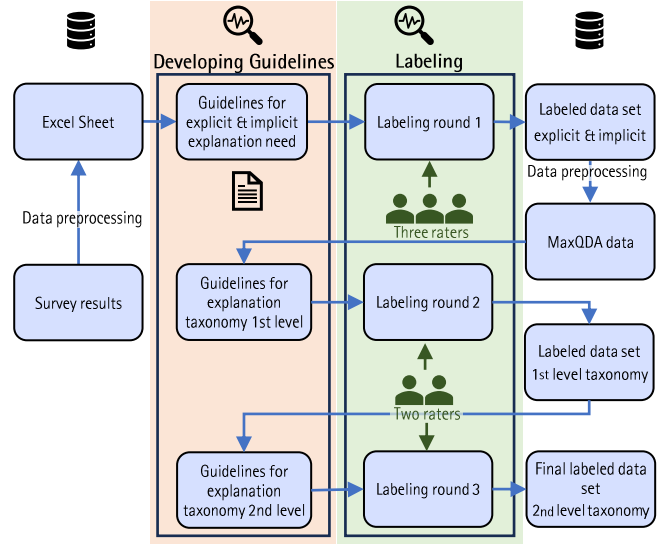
Developing Guidelines

Labeling

Excel Sheet

Data preprocessing

Survey results

Guidelines for explicit & implicit explanation need

Guidelines for explanation taxonomy 1st level

Guidelines for explanation taxonomy 2nd level

Labeling round 1

Three raters

Labeling round 2

Two raters

Labeling round 3

Labeled data set explicit & implicit

Data preprocessing

MaxQDA data

Labeled data set 1st level taxonomy

Final labeled data set 2nd level taxonomy